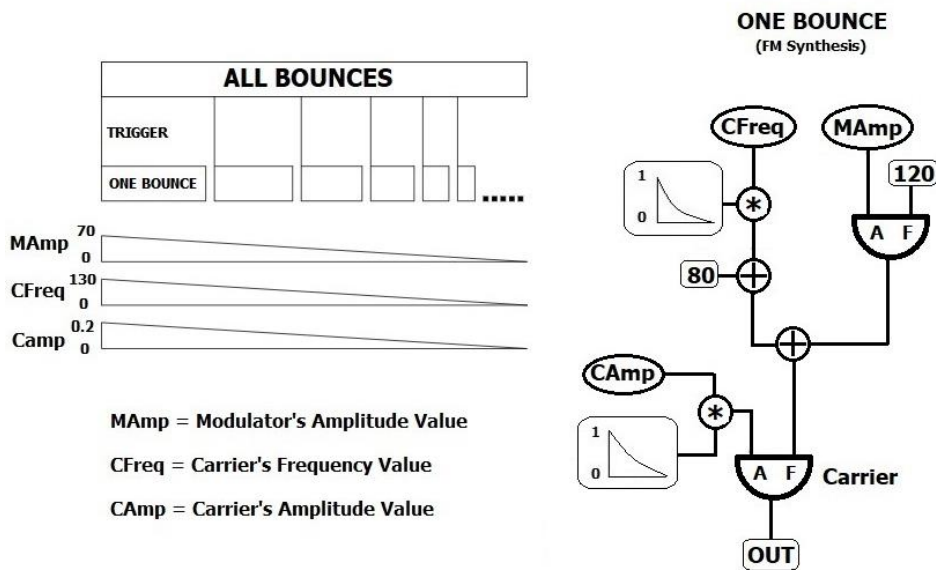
ALL BOUNCES

TRIGGER

ONE BOUNCE .....

MAmp 70 0

CFreq 130 0

Camp 0.2 0

MAmp = Modulator's Amplitude Value

CFreq = Carrier's Frequency Value

CAmp = Carrier's Amplitude Value

ONE BOUNCE
(FM Synthesis)

CFreq

MAmp

120

1
0

*

A F

80 +

+

CAmp

*

1
0

A F

Carrier

OUT